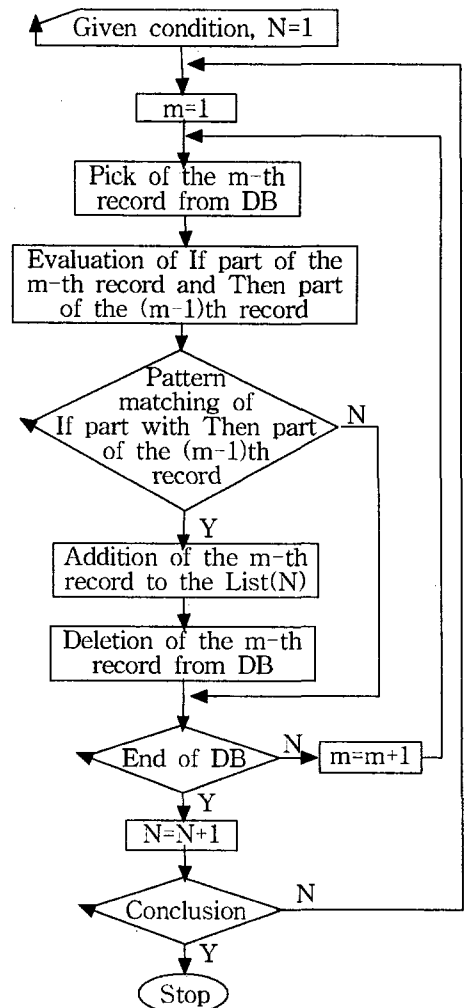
Given condition, N=1

m=1

Pick of the m-th record from DB

Evaluation of If part of the m-th record and Then part of the (m-1)th record

Pattern matching of If part with Then part of the (m-1)th record

N

Y

Addition of the m-th record to the List(N)

Deletion of the m-th record from DB

End of DB

N

m=m+1

Y

N=N+1

Conclusion

N

Y

Stop